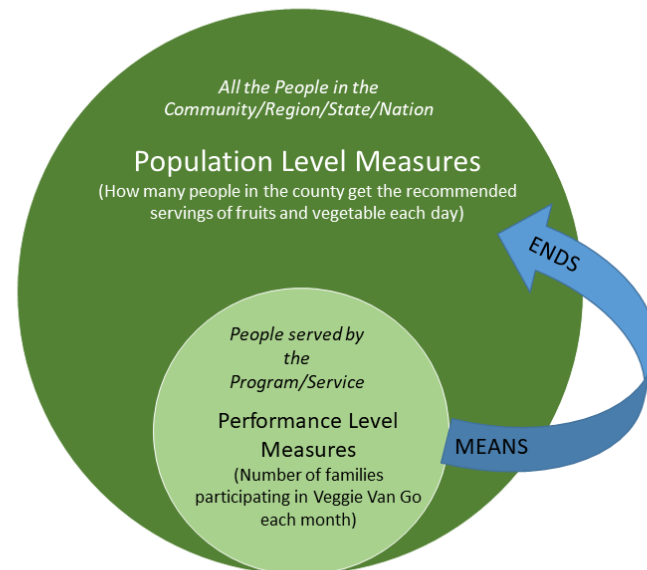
All the People in the Community/Region/State/Nation

Population Level Measures

(How many people in the county get the recommended servings of fruits and vegetable each day)

ENDS

People served by the Program/Service

Performance Level Measures

(Number of families participating in Veggie Van Go each month)

MEANS